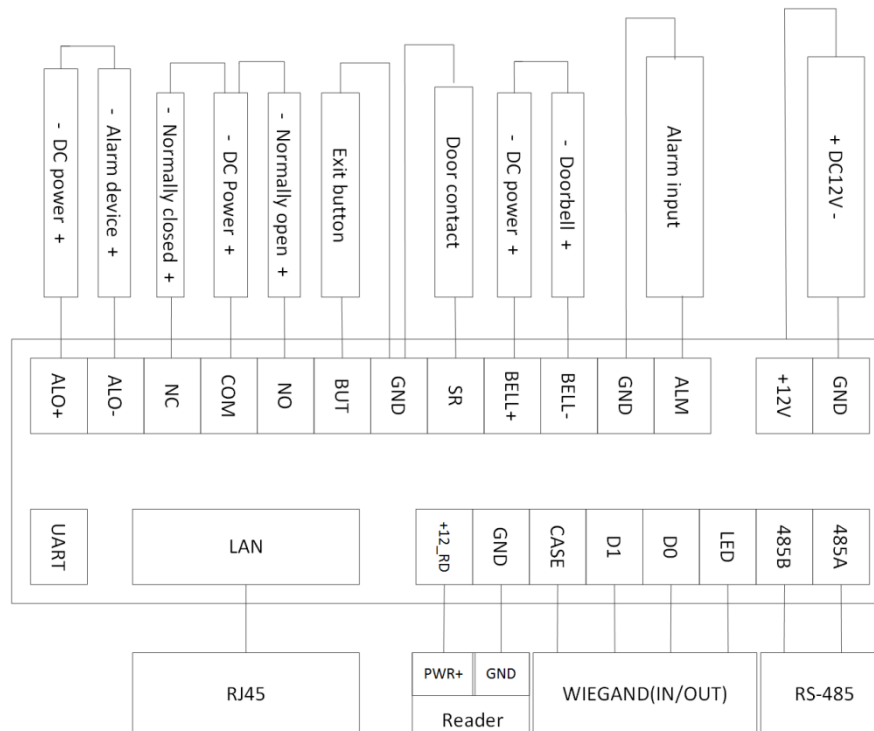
- DC power +

- Alarm device +

- Normally closed +

- DC Power +

- Normally open +

Exit button

Door contact

- DC power +

- Doorbell +

Alarm input

+ DC12V -

ALO+

ALO-

NC

COM

NO

BUT

GND

SR

BELL+

BELL-

GND

ALM

+12V

GND

UART

LAN

+12_RD

GND

CASE

D1

D0

LED

485B

485A

RJ45

PWR+

GND

Reader

WIEGAND(IN/OUT)

RS-485